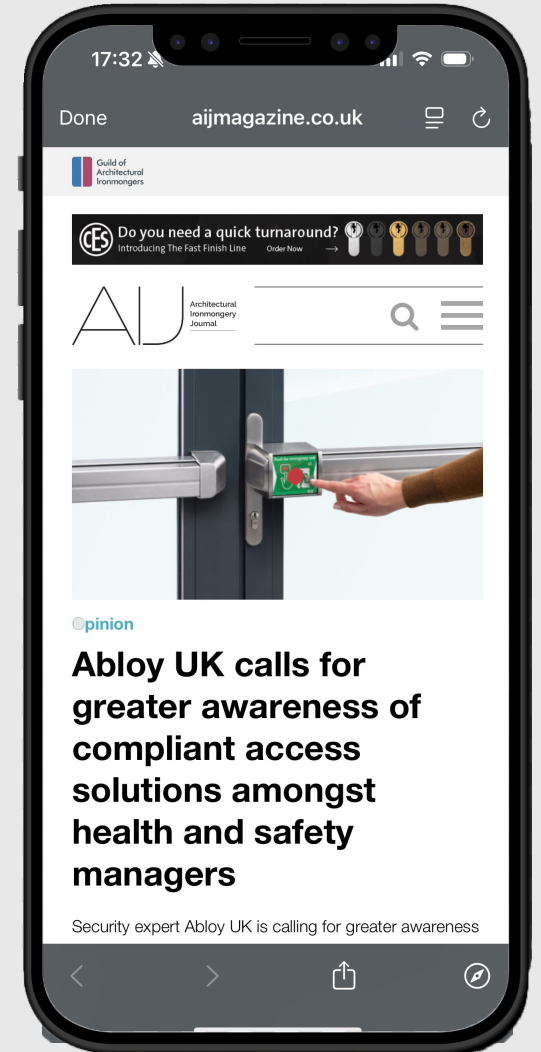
17:32

Done aijmagazine.co.uk

Guild of Architectural Ironmongers

CES Do you need a quick turnaround? Introducing The Fast Finish Line Order Now

AIJ Architectural Ironmongery Journal

Opinion

Abloy UK calls for greater awareness of compliant access solutions amongst health and safety managers

Security expert Abloy UK is calling for greater awareness